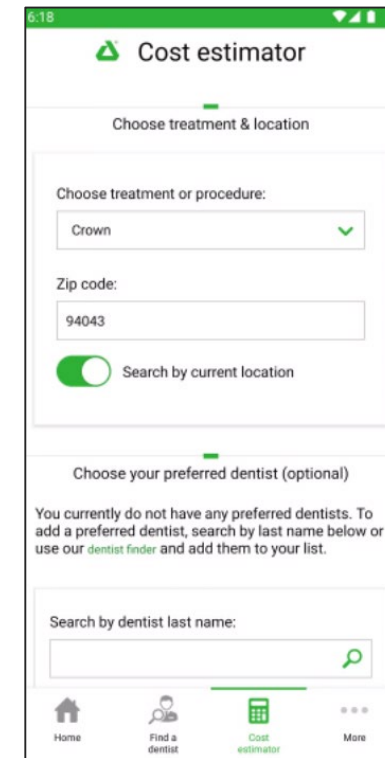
6:18

Cost estimator

Choose treatment & location

Choose treatment or procedure:

Crown

Zip code:

94043

Search by current location

Choose your preferred dentist (optional)

You currently do not have any preferred dentists. To add a preferred dentist, search by last name below or use our dentist finder and add them to your list.

Search by dentist last name:

Home

Find a dentist

Cost estimator

More